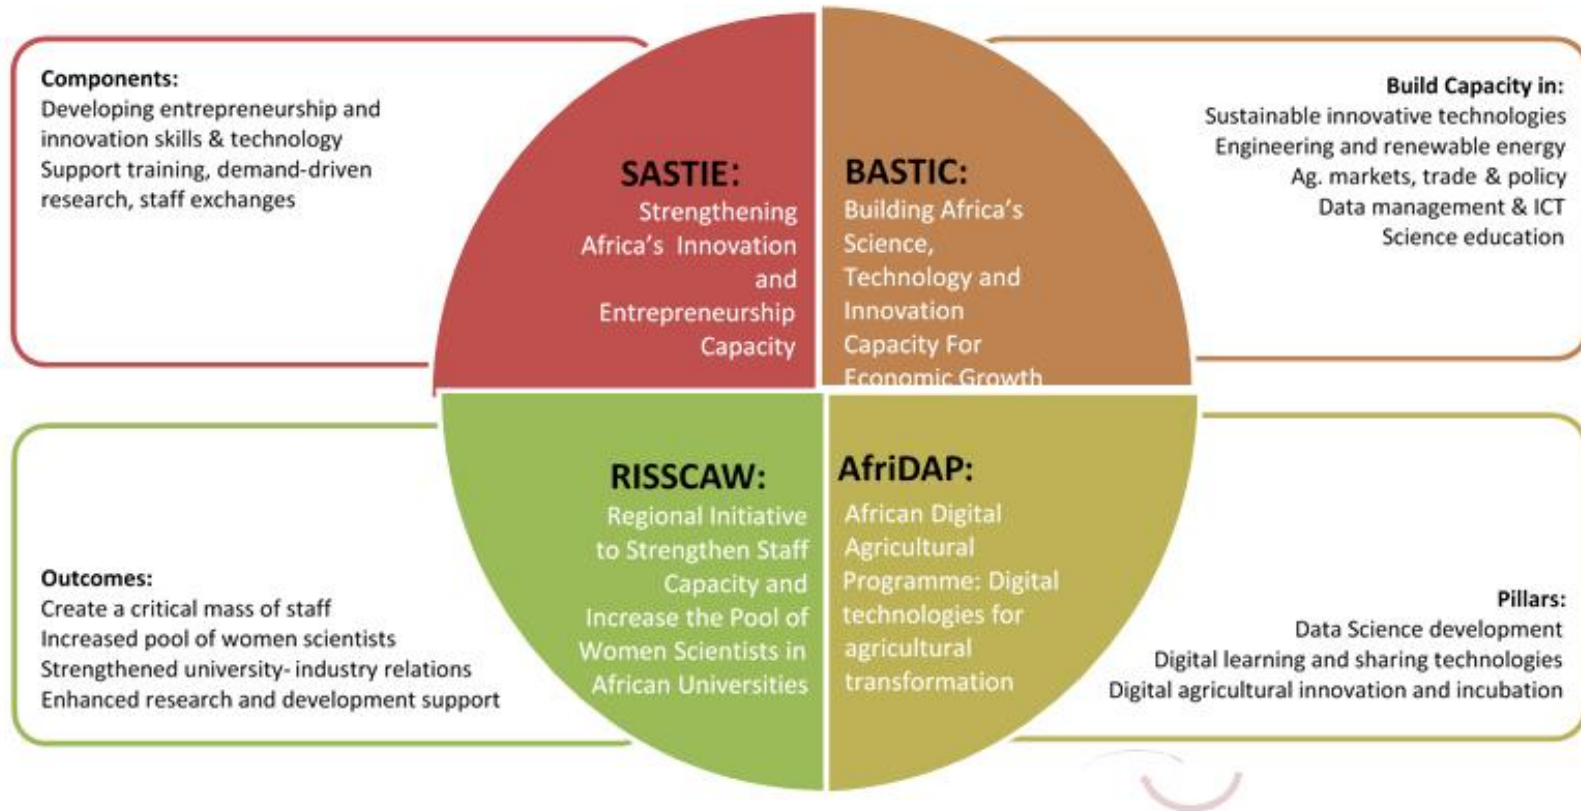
Components:
Developing entrepreneurship and innovation skills & technology
Support training, demand-driven research, staff exchanges

SASTIE:
Strengthening Africa's Innovation and Entrepreneurship Capacity

BASTIC:
Building Africa's Science, Technology and Innovation Capacity For Economic Growth

Build Capacity in:
Sustainable innovative technologies
Engineering and renewable energy
Ag. markets, trade & policy
Data management & ICT
Science education

Outcomes:
Create a critical mass of staff
Increased pool of women scientists
Strengthened university- industry relations
Enhanced research and development support

RISSCAW:
Regional Initiative to Strengthen Staff Capacity and Increase the Pool of Women Scientists in African Universities

AfriDAP:
African Digital Agricultural Programme: Digital technologies for agricultural transformation

Pillars:
Data Science development
Digital learning and sharing technologies
Digital agricultural innovation and incubation